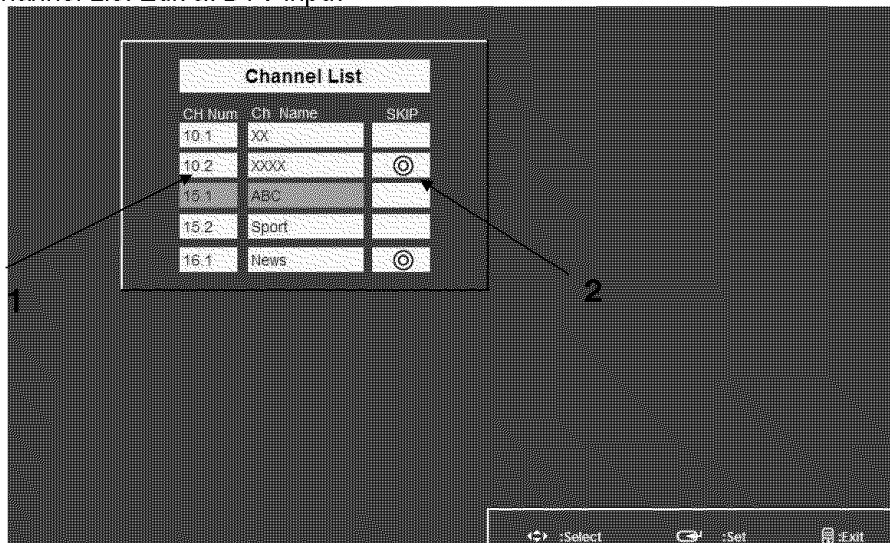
hannel List Edit in DTV Input

Channel List

| CH Num | Ch Name | SKIP |
|---|---|---|
| 10.1 | XX | |
| 10.2 | XXXX | ◎ |
| 15.1 | ABC | |
| 15.2 | Sport | |
| 16.1 | News | ◎ |

1

2

:Select :Set :Exit